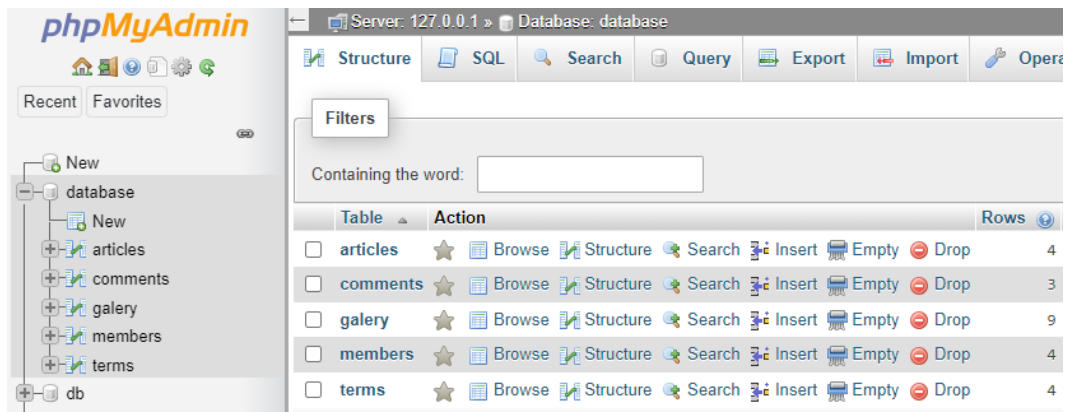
phpMyAdmin

Recent Favorites

New
database
New
articles
comments
galery
members
terms
db

Server: 127.0.0.1 » Database: database

Structure SQL Search Query Export Import Opera

Filters

Containing the word:

| | Table | Action | Rows |
|---|---|---|---|
| | articles | Browse Structure Search Insert Empty Drop | 4 |
| | comments | Browse Structure Search Insert Empty Drop | 3 |
| | galery | Browse Structure Search Insert Empty Drop | 9 |
| | members | Browse Structure Search Insert Empty Drop | 4 |
| | terms | Browse Structure Search Insert Empty Drop | 4 |